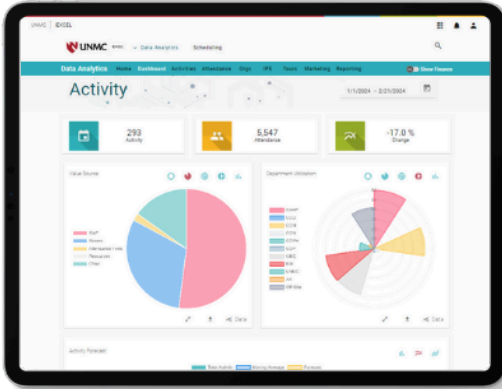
UNMC | iEXCEL

UNMC iEXCEL Data Analytics Scheduling

Data Analytics Home Dashboard Activities Attendance Orgs IPE Tours Marketing Reporting Show Finances

Activity

1/1/2024 - 2/21/2024

293
Activity

5,547
Attendance

-17.0 %
Change

Value Source

Staff
Stores
Attendance Code
Resources
Other

Data

Department Utilization

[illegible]

Data

Activity Forecast

Total Activity Moving Average Forecast